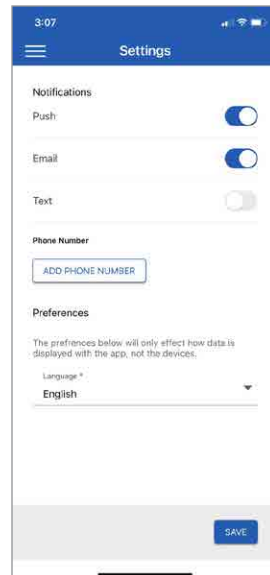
3:07

Settings

Notifications

Push

Email

Text

Phone Number

ADD PHONE NUMBER

Preferences

The prefrences below will only effect how data is displayed with the app, not the devices.

Language *

English

SAVE